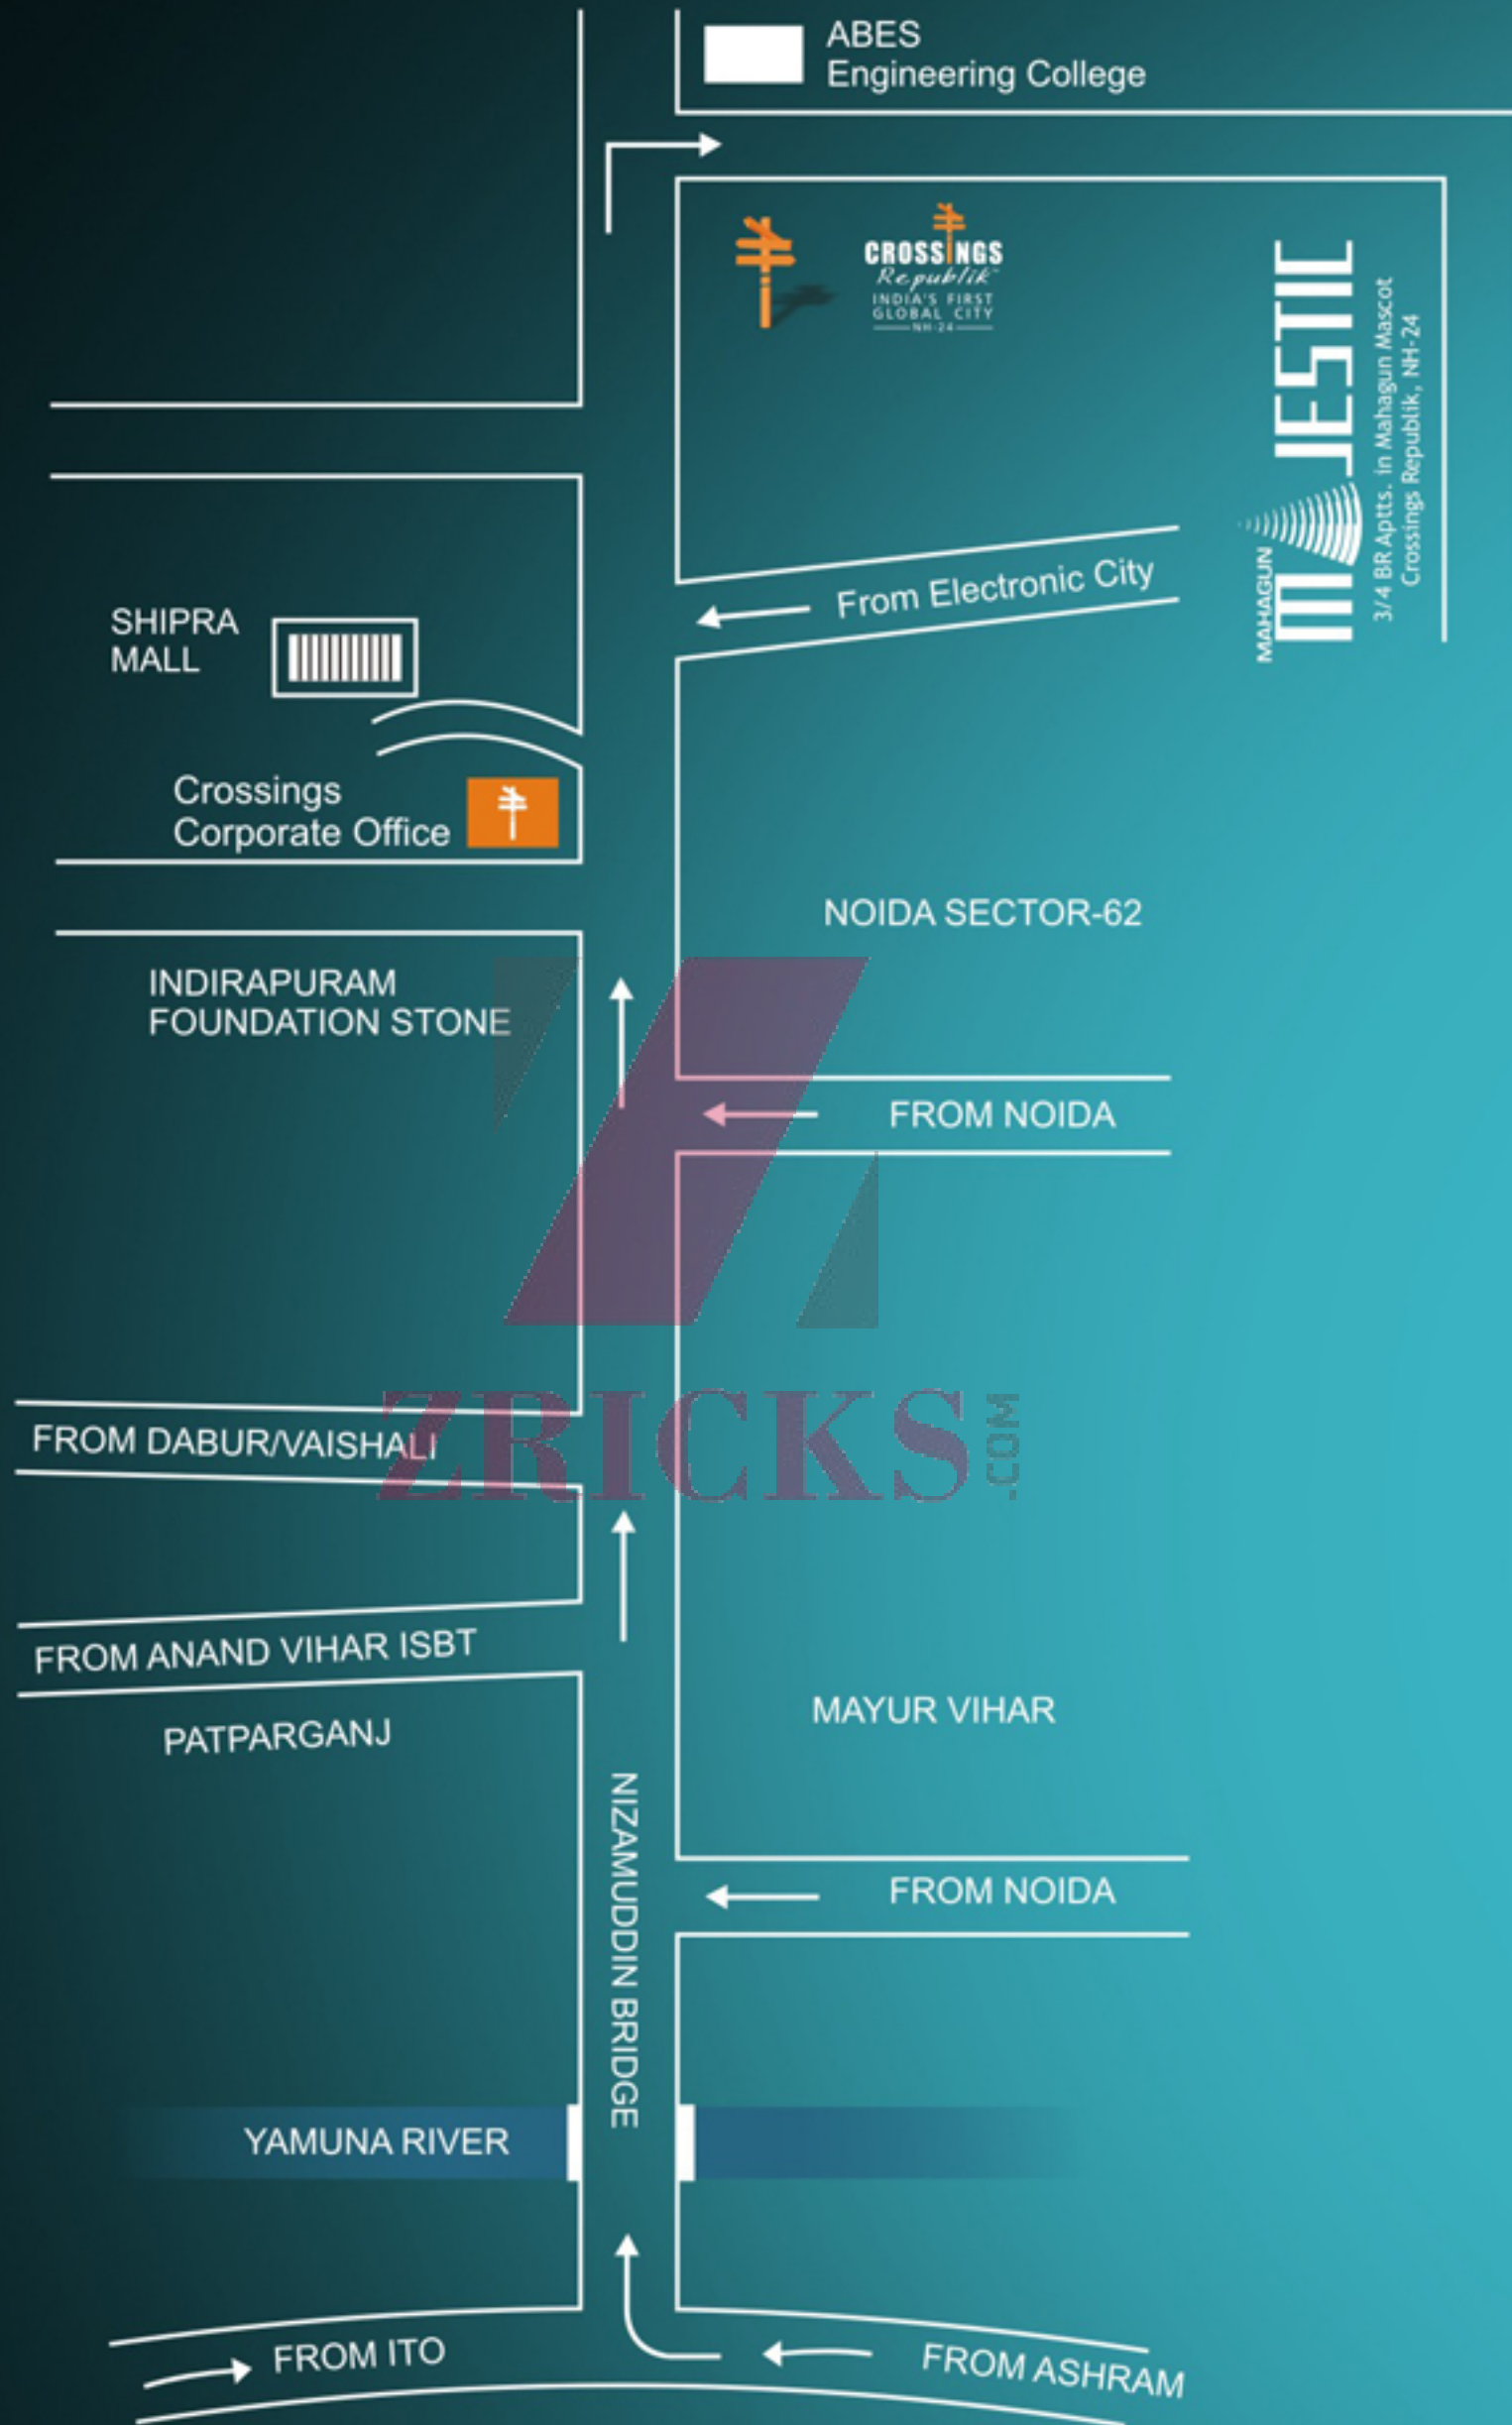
ABES
Engineering College

CROSSINGS
Republik
INDIA'S FIRST
GLOBAL CITY
NH-24

MAHAGUN
MAJESTIC
3/4 BR Aptts. in Mahagun Mascot
Crossings Republik, NH-24

From Electronic City

SHIPRA
MALL

Crossings
Corporate Office

NOIDA SECTOR-62

INDIRAPURAM
FOUNDATION STONE

FROM NOIDA

ZRICKS .COM

FROM DABUR/VAISHALI

FROM ANAND VIHAR ISBT

PATPARGANJ

MAYUR VIHAR

NIZAMUDDIN BRIDGE

FROM NOIDA

YAMUNA RIVER

FROM ITO

FROM ASHRAM